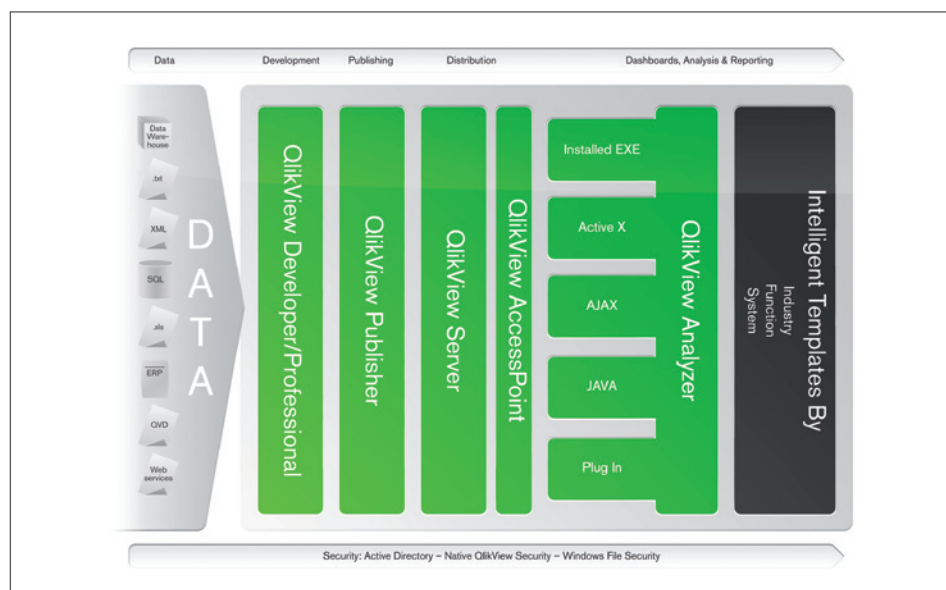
Data Development Publishing Distribution Dashboards, Analysis & Reporting

Data Warehouse

.txt

XML

SQL

.xls

ERP

QVD

Web services

DATA

QlikView Developer/Professional

QlikView Publisher

QlikView Server

QlikView AccessPoint

Installed EXE

Active X

AJAX

JAVA

Plug In

QlikView Analyzer

Intelligent Templates By

Industry
Function
System

Security: Active Directory – Native QlikView Security – Windows File Security